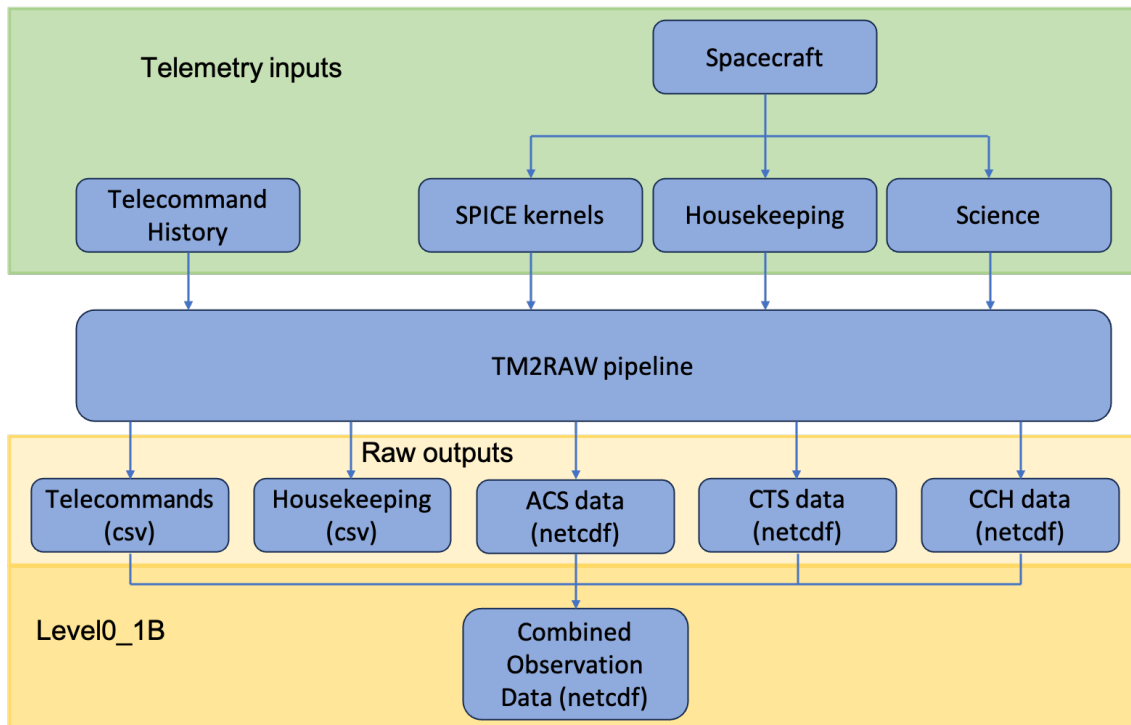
Telemetry inputs

Spacecraft

Telecommand History

SPICE kernels

Housekeeping

Science

TM2RAW pipeline

Raw outputs

Telecommands (csv)

Housekeeping (csv)

ACS data (netcdf)

CTS data (netcdf)

CCH data (netcdf)

Level0_1B

Combined Observation Data (netcdf)